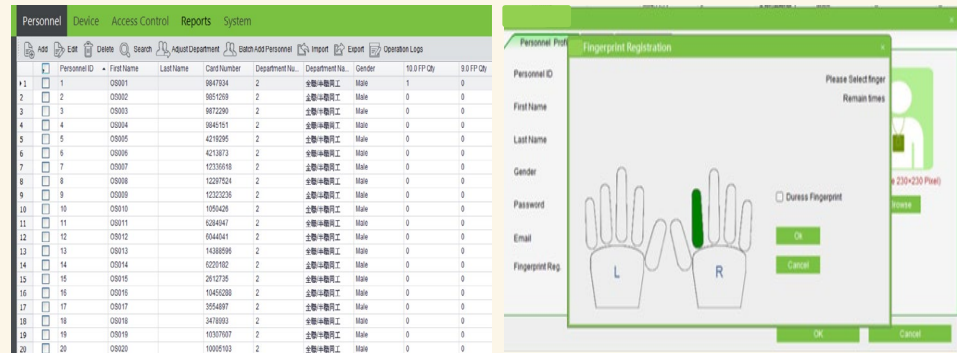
Personnel Device Access Control Reports System

Add Edit Delete Search Adjust Department Batch Add Personnel Import Export Operation Logs

| | | Personnel ID | First Name | Last Name | Card Number | Department Nu... | Department Na... | Gender | 10.0 FP Qty | 9.0 FP Qty |
|---|---|---|---|---|---|---|---|---|---|---|
| 1 | | 1 | OS001 | | 9847934 | 2 | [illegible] | Male | 1 | 0 |
| 2 | | 2 | OS002 | | 9851269 | 2 | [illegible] | Male | 0 | 0 |
| 3 | | 3 | OS003 | | 9872290 | 2 | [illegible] | Male | 0 | 0 |
| 4 | | 4 | OS004 | | 9845151 | 2 | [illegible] | Male | 0 | 0 |
| 5 | | 5 | OS005 | | 4219295 | 2 | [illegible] | Male | 0 | 0 |
| 6 | | 6 | OS006 | | 4213873 | 2 | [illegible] | Male | 0 | 0 |
| 7 | | 7 | OS007 | | 12336618 | 2 | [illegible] | Male | 0 | 0 |
| 8 | | 8 | OS008 | | 12297524 | 2 | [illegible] | Male | 0 | 0 |
| 9 | | 9 | OS009 | | 12323236 | 2 | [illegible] | Male | 0 | 0 |
| 10 | | 10 | OS010 | | 1050426 | 2 | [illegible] | Male | 0 | 0 |
| 11 | | 11 | OS011 | | 6284947 | 2 | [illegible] | Male | 0 | 0 |
| 12 | | 12 | OS012 | | 6044041 | 2 | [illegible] | Male | 0 | 0 |
| 13 | | 13 | OS013 | | 14388596 | 2 | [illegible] | Male | 0 | 0 |
| 14 | | 14 | OS014 | | 6220182 | 2 | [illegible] | Male | 0 | 0 |
| 15 | | 15 | OS015 | | 2612735 | 2 | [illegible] | Male | 0 | 0 |
| 16 | | 16 | OS016 | | 10456280 | 2 | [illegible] | Male | 0 | 0 |
| 17 | | 17 | OS017 | | 3554897 | 2 | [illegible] | Male | 0 | 0 |
| 18 | | 18 | OS018 | | 3478993 | 2 | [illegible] | Male | 0 | 0 |
| 19 | | 19 | OS019 | | 10307507 | 2 | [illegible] | Male | 0 | 0 |
| 20 | | 20 | OS020 | | 10005103 | 2 | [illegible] | Male | 0 | 0 |

Personnel Profi

Personnel ID
First Name
Last Name
Gender
Password
Email
Fingerprint Reg.

Fingerprint Registration

Please Select finger
Remain times

L
R

Duress Fingerprint

Ok
Cancel

e 230*230 Pixel)
rowse

OK
Cancel